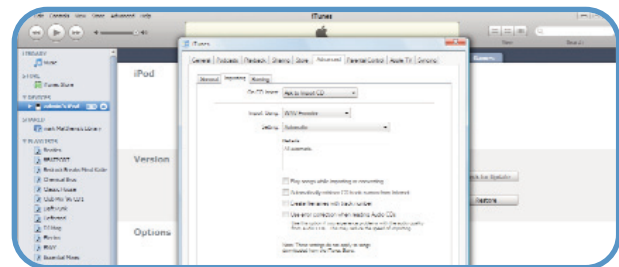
iTunes

iPod

Version

Options

iTunes

General | Podcasts | Playback | Sharing | Store | Advanced | Parental Control | Apple TV | Syncing

General | Importing | Burning

On CD Insert: Ask to Import CD

Import Using: iMTV Encoder

Setting: Automatic

Details
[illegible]

Play songs while importing or converting

Automatically retrieve CD track names from Internet

Create filenames with track number

Use error correction when reading Audio CDs

Use this option if you experience problems with the audio quality from Audio CDs. This may reduce the speed of importing.

Note: These settings do not apply to songs downloaded from the iTunes Store.

LIBRARY
Music

STORE
iTunes Store

DEVICES
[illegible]'s iPod

SHARED
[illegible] Library

PLAYLISTS

Check for Update

Restore